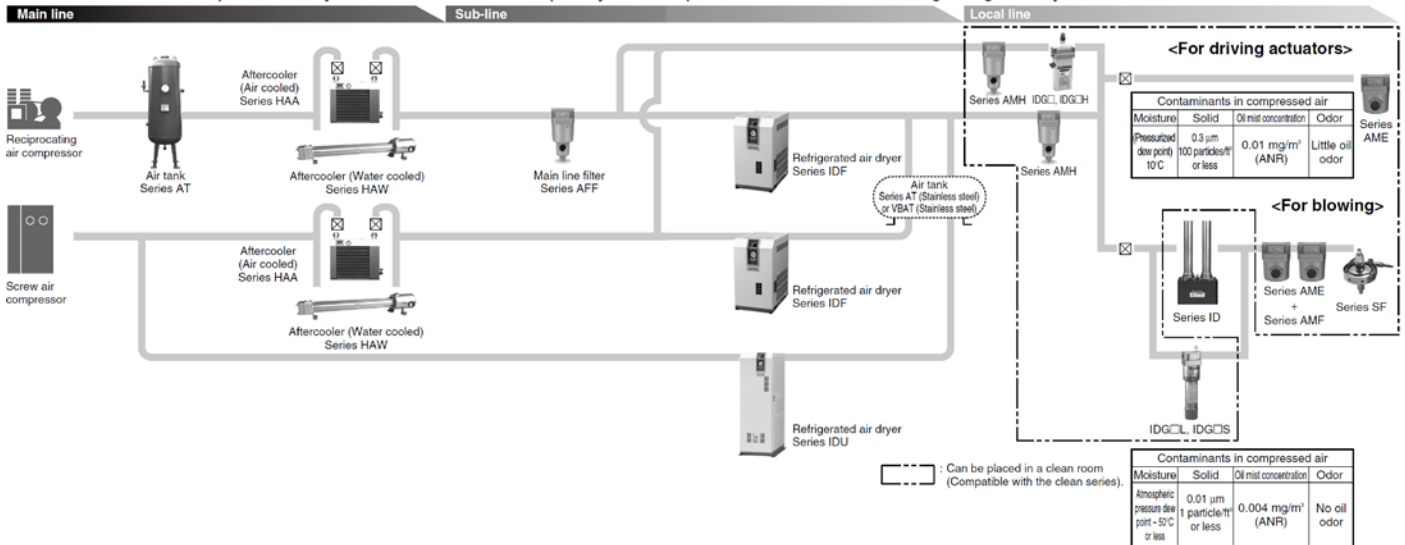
Main line

Sub-line

Local line

Reciprocating air compressor

Air tank Series AT

Aftercooler (Air cooled) Series HAA

Aftercooler (Water cooled) Series HAW

Screw air compressor

Aftercooler (Air cooled) Series HAA

Aftercooler (Water cooled) Series HAW

Main line filter Series AFF

Refrigerated air dryer Series IDF

Refrigerated air dryer Series IDF

Refrigerated air dryer Series IDU

Air tank Series AT (Stainless steel) or VBAT (Stainless steel)

Series AMH

IDG□, IDG□H

Series AMH

<For driving actuators>

| Contaminants in compressed air | | | |
|---|---|---|---|
| Moisture | Solid | Oil mist concentration | Odor |
| (Pressurized dew point) 10°C | 0.3 μm 100 particles/ft³ or less | 0.01 mg/m³ (ANR) | Little oil odor |

Series AME

<For blowing>

Series ID

Series AME + Series AMF

Series SF

IDG□L, IDG□S

: Can be placed in a clean room (Compatible with the clean series).

| Contaminants in compressed air | | | |
|---|---|---|---|
| Moisture | Solid | Oil mist concentration | Odor |
| Atmospheric pressure dew point –50°C or less | 0.01 μm 1 particle/ft³ or less | 0.004 mg/m³ (ANR) | No oil odor |